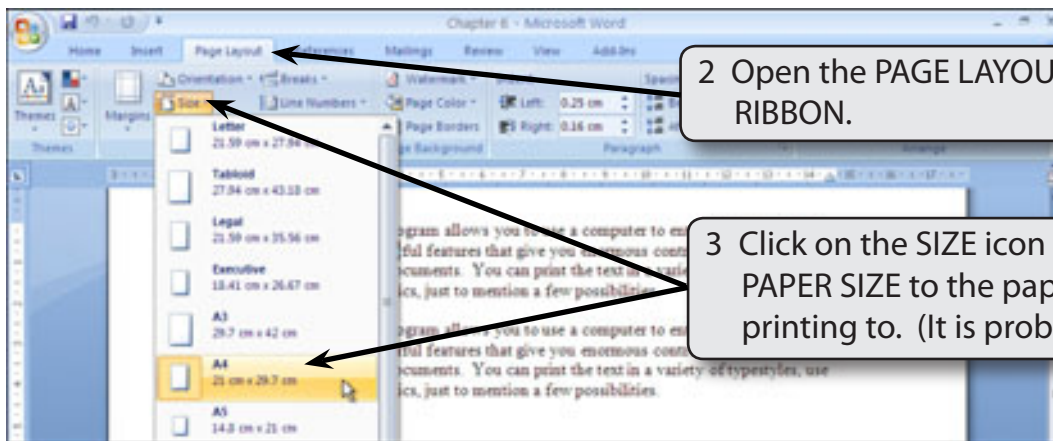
Chapter 6 - Microsoft Word

Home Insert Page Layout References Mailings Review View Add-Ins

Themes Margins Orientation Breaks Size Line Numbers Watermark Page Color Page Borders Page Background Left: 0.25 cm Right: 0.16 cm Paragraph Arrange

Letter 21.59 cm x 27.94 cm

Tabloid 27.94 cm x 43.18 cm

Legal 21.59 cm x 35.56 cm

Executive 18.41 cm x 26.67 cm

A3 29.7 cm x 42 cm

A4 21 cm x 29.7 cm

A5 14.8 cm x 21 cm

gram allows you to use a computer to en ful features that give you enormous cont ocuments. You can print the text in a variet ics, just to mention a few possibilities.

gram allows you to use a computer to en ful features that give you enormous cont ocuments. You can print the text in a variety of typestyles, use ics, just to mention a few possibilities.

2 Open the PAGE LAYOU RIBBON.

3 Click on the SIZE icon PAPER SIZE to the pap printing to. (It is prob